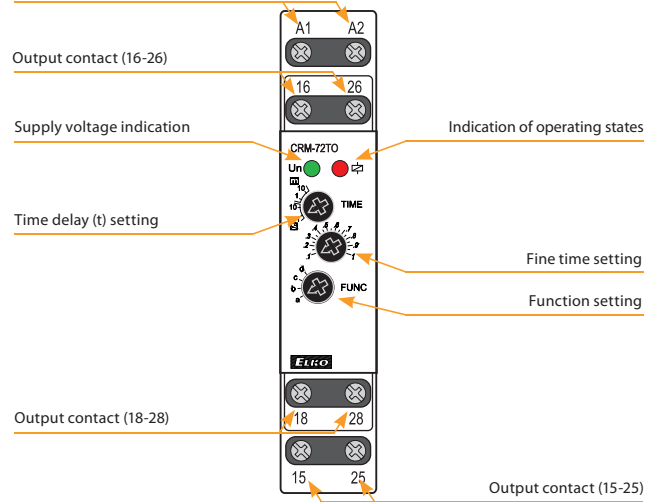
A1
A2
Output contact (16-26)
16
26
Supply voltage indication
Indication of operating states
CRM-72TO
Un
Time delay (t) setting
TIME
Fine time setting
FUNC
Function setting
ELKO
Output contact (18-28)
18
28
15
25
Output contact (15-25)